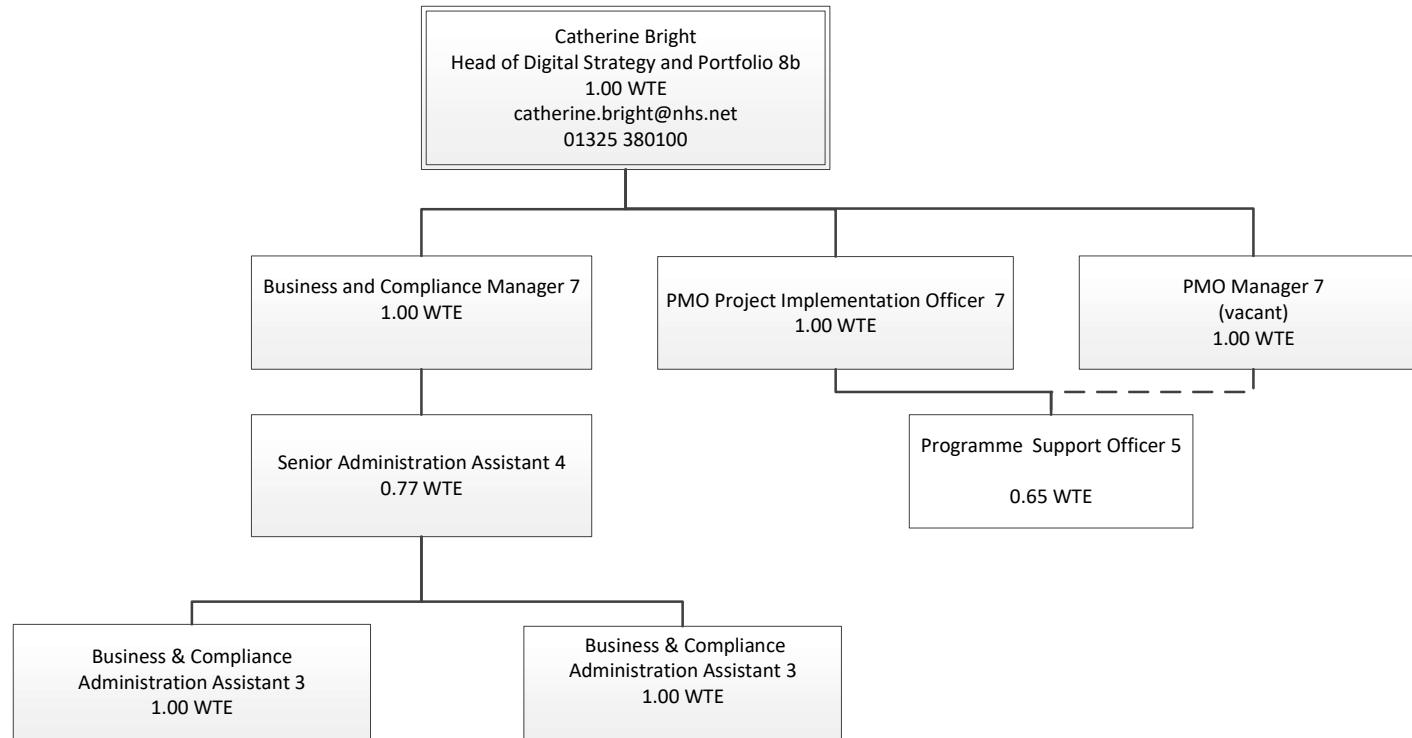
Catherine Bright
Head of Digital Strategy and Portfolio 8b
1.00 WTE
catherine.bright@nhs.net
01325 380100

Business and Compliance Manager 7
1.00 WTE

PMO Project Implementation Officer 7
1.00 WTE

PMO Manager 7
(vacant)
1.00 WTE

Senior Administration Assistant 4
0.77 WTE

Programme Support Officer 5

0.65 WTE

Business & Compliance
Administration Assistant 3
1.00 WTE

Business & Compliance
Administration Assistant 3
1.00 WTE